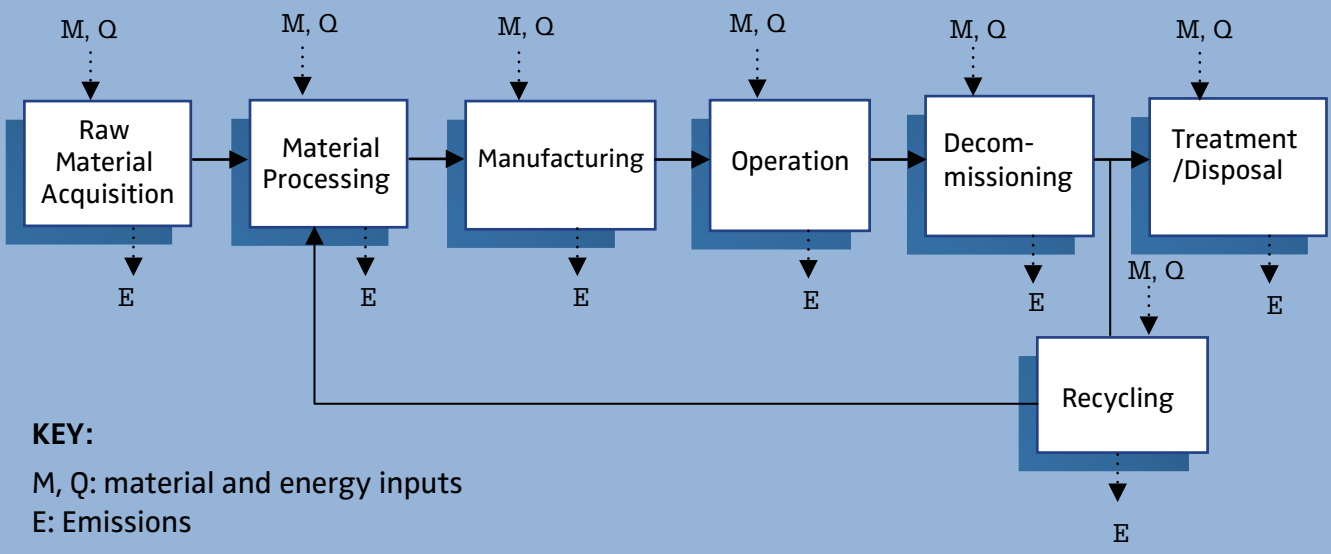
M, Q

Raw Material Acquisition

E

M, Q

Material Processing

E

M, Q

Manufacturing

E

M, Q

Operation

E

M, Q

Decommissioning

E

M, Q

Treatment /Disposal

E

M, Q

Recycling

E

KEY:

M, Q: material and energy inputs

E: Emissions